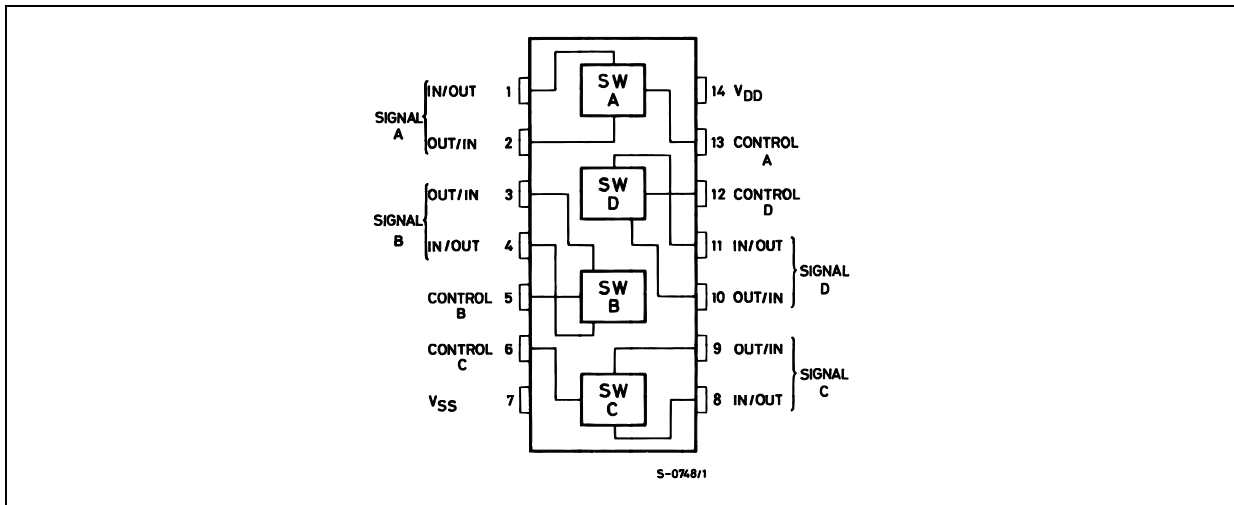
SIGNAL A
IN/OUT 1
OUT/IN 2
SIGNAL B
OUT/IN 3
IN/OUT 4
CONTROL B 5
CONTROL C 6
$V_{SS}$ 7

SW A
SW D
SW B
SW C

14 $V_{DD}$
13 CONTROL A
12 CONTROL D
11 IN/OUT
10 OUT/IN
SIGNAL D
9 OUT/IN
8 IN/OUT
SIGNAL C

S-0748/1